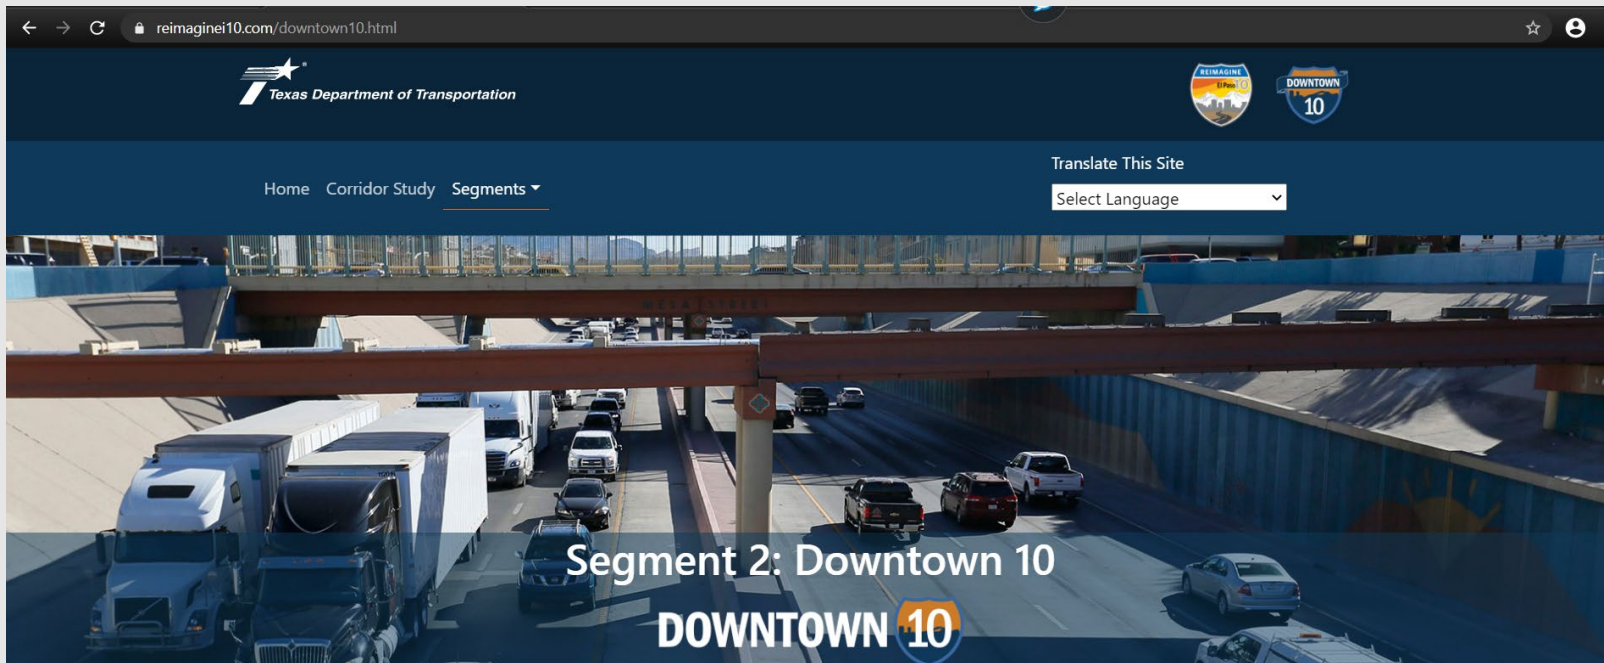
reimaginei10.com/downtown10.html

Texas Department of Transportation

REIMAGINE El Paso 10

DOWNTOWN 10

Home Corridor Study Segments

Translate This Site

Select Language

MESA STREET

Segment 2: Downtown 10

DOWNTOWN 10